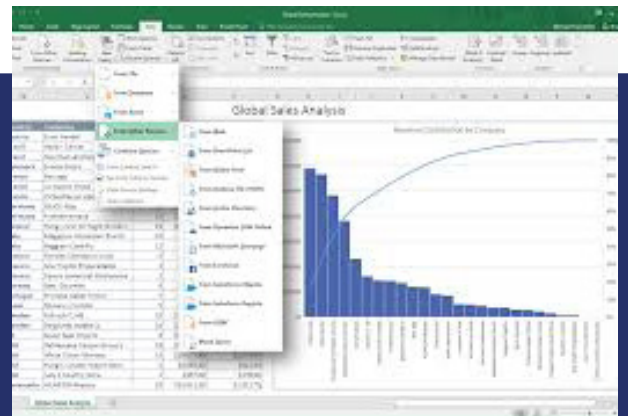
Global Sales Analysis

From File

From Database

From Azure

From Other Sources

Combine Queries

From Web

From SharePoint List

From OData Feed

From Hadoop File (HDFS)

From Active Directory

From Dynamics CRM Online

From Microsoft Exchange

From Facebook

From Salesforce Objects

From Salesforce Reports

From ODBC

Blank Query

Revenue Contributed by Company

Global Sales Analysis